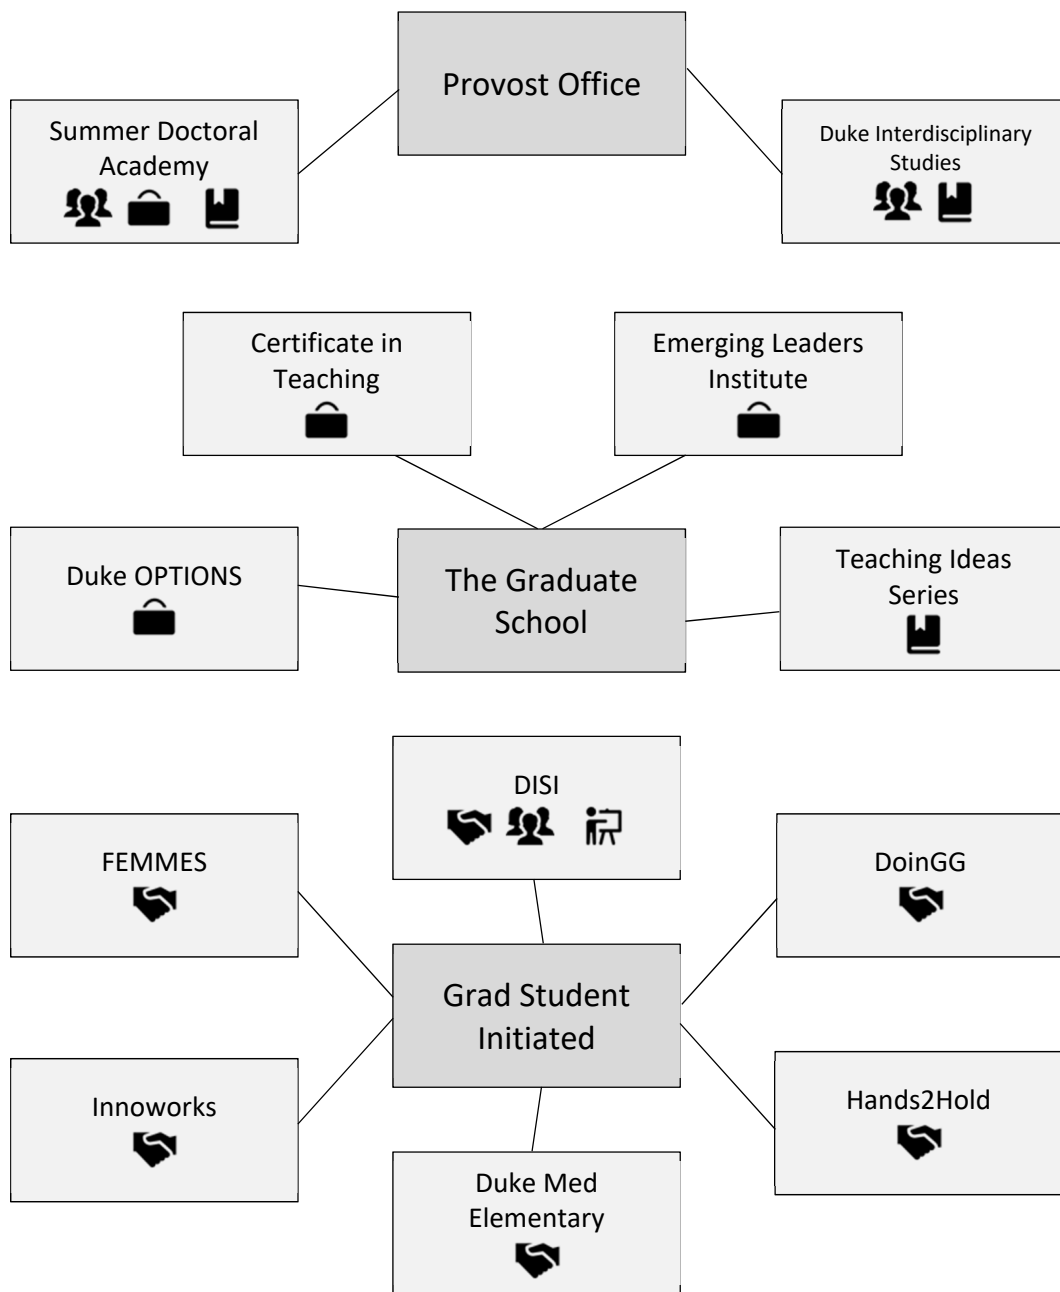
Provost Office

Summer Doctoral Academy

Duke Interdisciplinary Studies

Certificate in Teaching

Emerging Leaders Institute

Duke OPTIONS

The Graduate School

Teaching Ideas Series

DISI

FEMMES

DoinGG

Grad Student Initiated

Innoworks

Hands2Hold

Duke Med Elementary